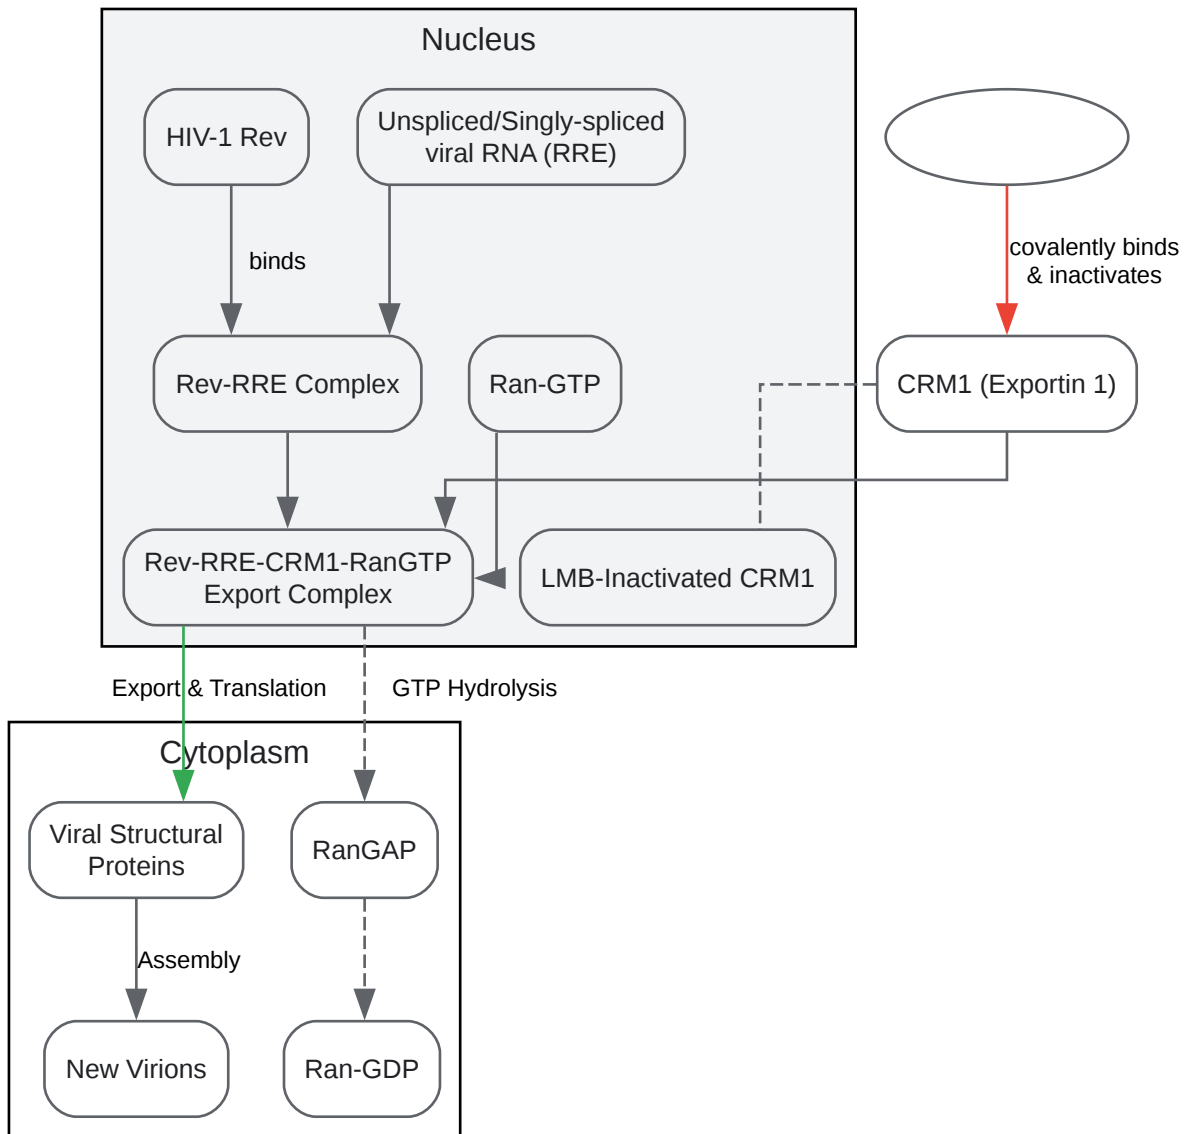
Nucleus

HIV-1 Rev

Unspliced/Singly-spliced viral RNA (RRE)

binds

Rev-RRE Complex

Ran-GTP

Rev-RRE-CRM1-RanGTP Export Complex

LMB-Inactivated CRM1

covalently binds & inactivates

CRM1 (Exportin 1)

Export & Translation

GTP Hydrolysis

Cytoplasm

Viral Structural Proteins

RanGAP

Assembly

New Virions

Ran-GDP